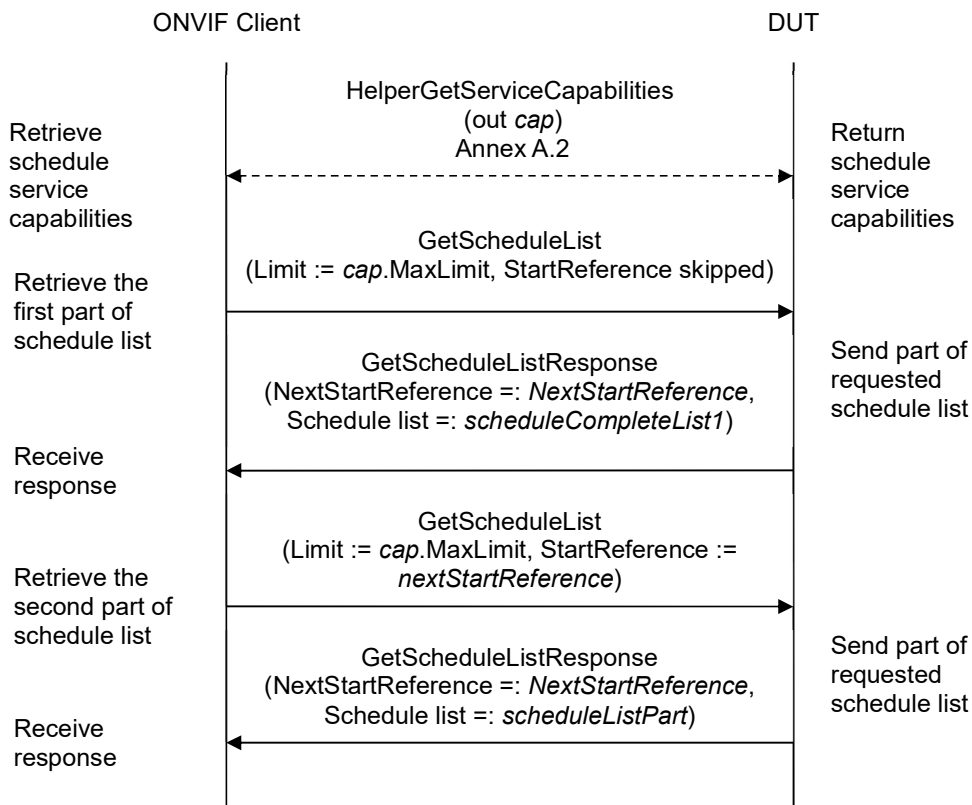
ONVIF Client

DUT

HelperGetServiceCapabilities (out *cap*) Annex A.2

Retrieve schedule service capabilities

Return schedule service capabilities

GetScheduleList (Limit := *cap*.MaxLimit, StartReference skipped)

Retrieve the first part of schedule list

GetScheduleListResponse (NextStartReference =: *NextStartReference*, Schedule list =: *scheduleCompleteList1*)

Send part of requested schedule list

Receive response

GetScheduleList (Limit := *cap*.MaxLimit, StartReference := *nextStartReference*)

Retrieve the second part of schedule list

GetScheduleListResponse (NextStartReference =: *NextStartReference*, Schedule list =: *scheduleListPart*)

Send part of requested schedule list

Receive response